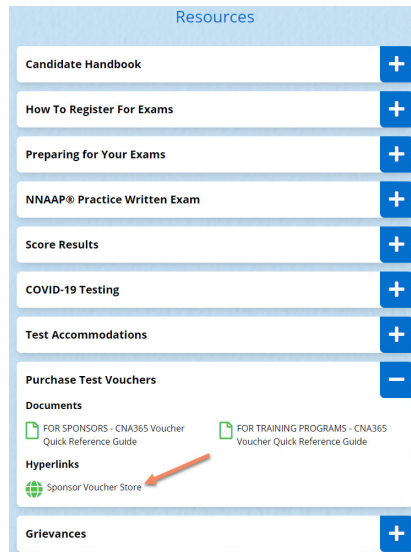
Resources

Candidate Handbook +

How To Register For Exams +

Preparing for Your Exams +

NNAAP® Practice Written Exam +

Score Results +

COVID-19 Testing +

Test Accommodations +

Purchase Test Vouchers −

Documents

FOR SPONSORS - CNA365 Voucher Quick Reference Guide

FOR TRAINING PROGRAMS - CNA365 Voucher Quick Reference Guide

Hyperlinks

Sponsor Voucher Store

Grievances +